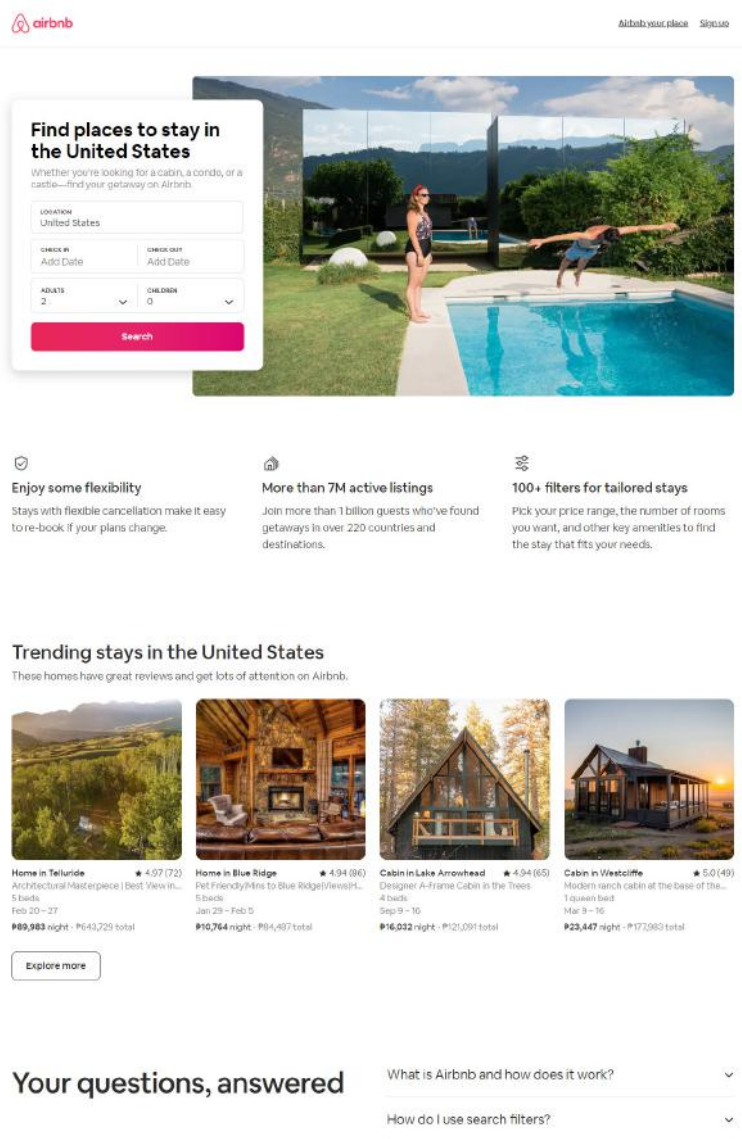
airbnb

Airbnb your place Sign up

Find places to stay in the United States

Whether you're looking for a cabin, a condo, or a castle—find your getaway on Airbnb.

LOCATION
United States

CHECK IN
Add Date

CHECK OUT
Add Date

ADULTS
2

CHILDREN
0

Search

Enjoy some flexibility

Stays with flexible cancellation make it easy to re-book if your plans change.

More than 7M active listings

Join more than 1 billion guests who've found getaways in over 220 countries and destinations.

100+ filters for tailored stays

Pick your price range, the number of rooms you want, and other key amenities to find the stay that fits your needs.

Trending stays in the United States

These homes have great reviews and get lots of attention on Airbnb.

Home in Telluride ★ 4.97 (72)
Architectural Masterpiece | Best View in...
5 beds
Feb 20 – 27
₱89,983 night · ₱643,729 total

Home in Blue Ridge ★ 4.94 (86)
Pet Friendly|Mins to Blue Ridge|Views|H...
5 beds
Jan 29 – Feb 5
₱10,764 night · ₱84,487 total

Cabin in Lake Arrowhead ★ 4.94 (65)
Designer A-Frame Cabin in the Trees
4 beds
Sep 9 – 16
₱16,032 night · ₱121,091 total

Cabin in Westcliffe ★ 5.0 (49)
Modern ranch cabin at the base of the...
1 queen bed
Mar 9 – 16
₱23,447 night · ₱177,983 total

Explore more

Your questions, answered

What is Airbnb and how does it work?

How do I use search filters?